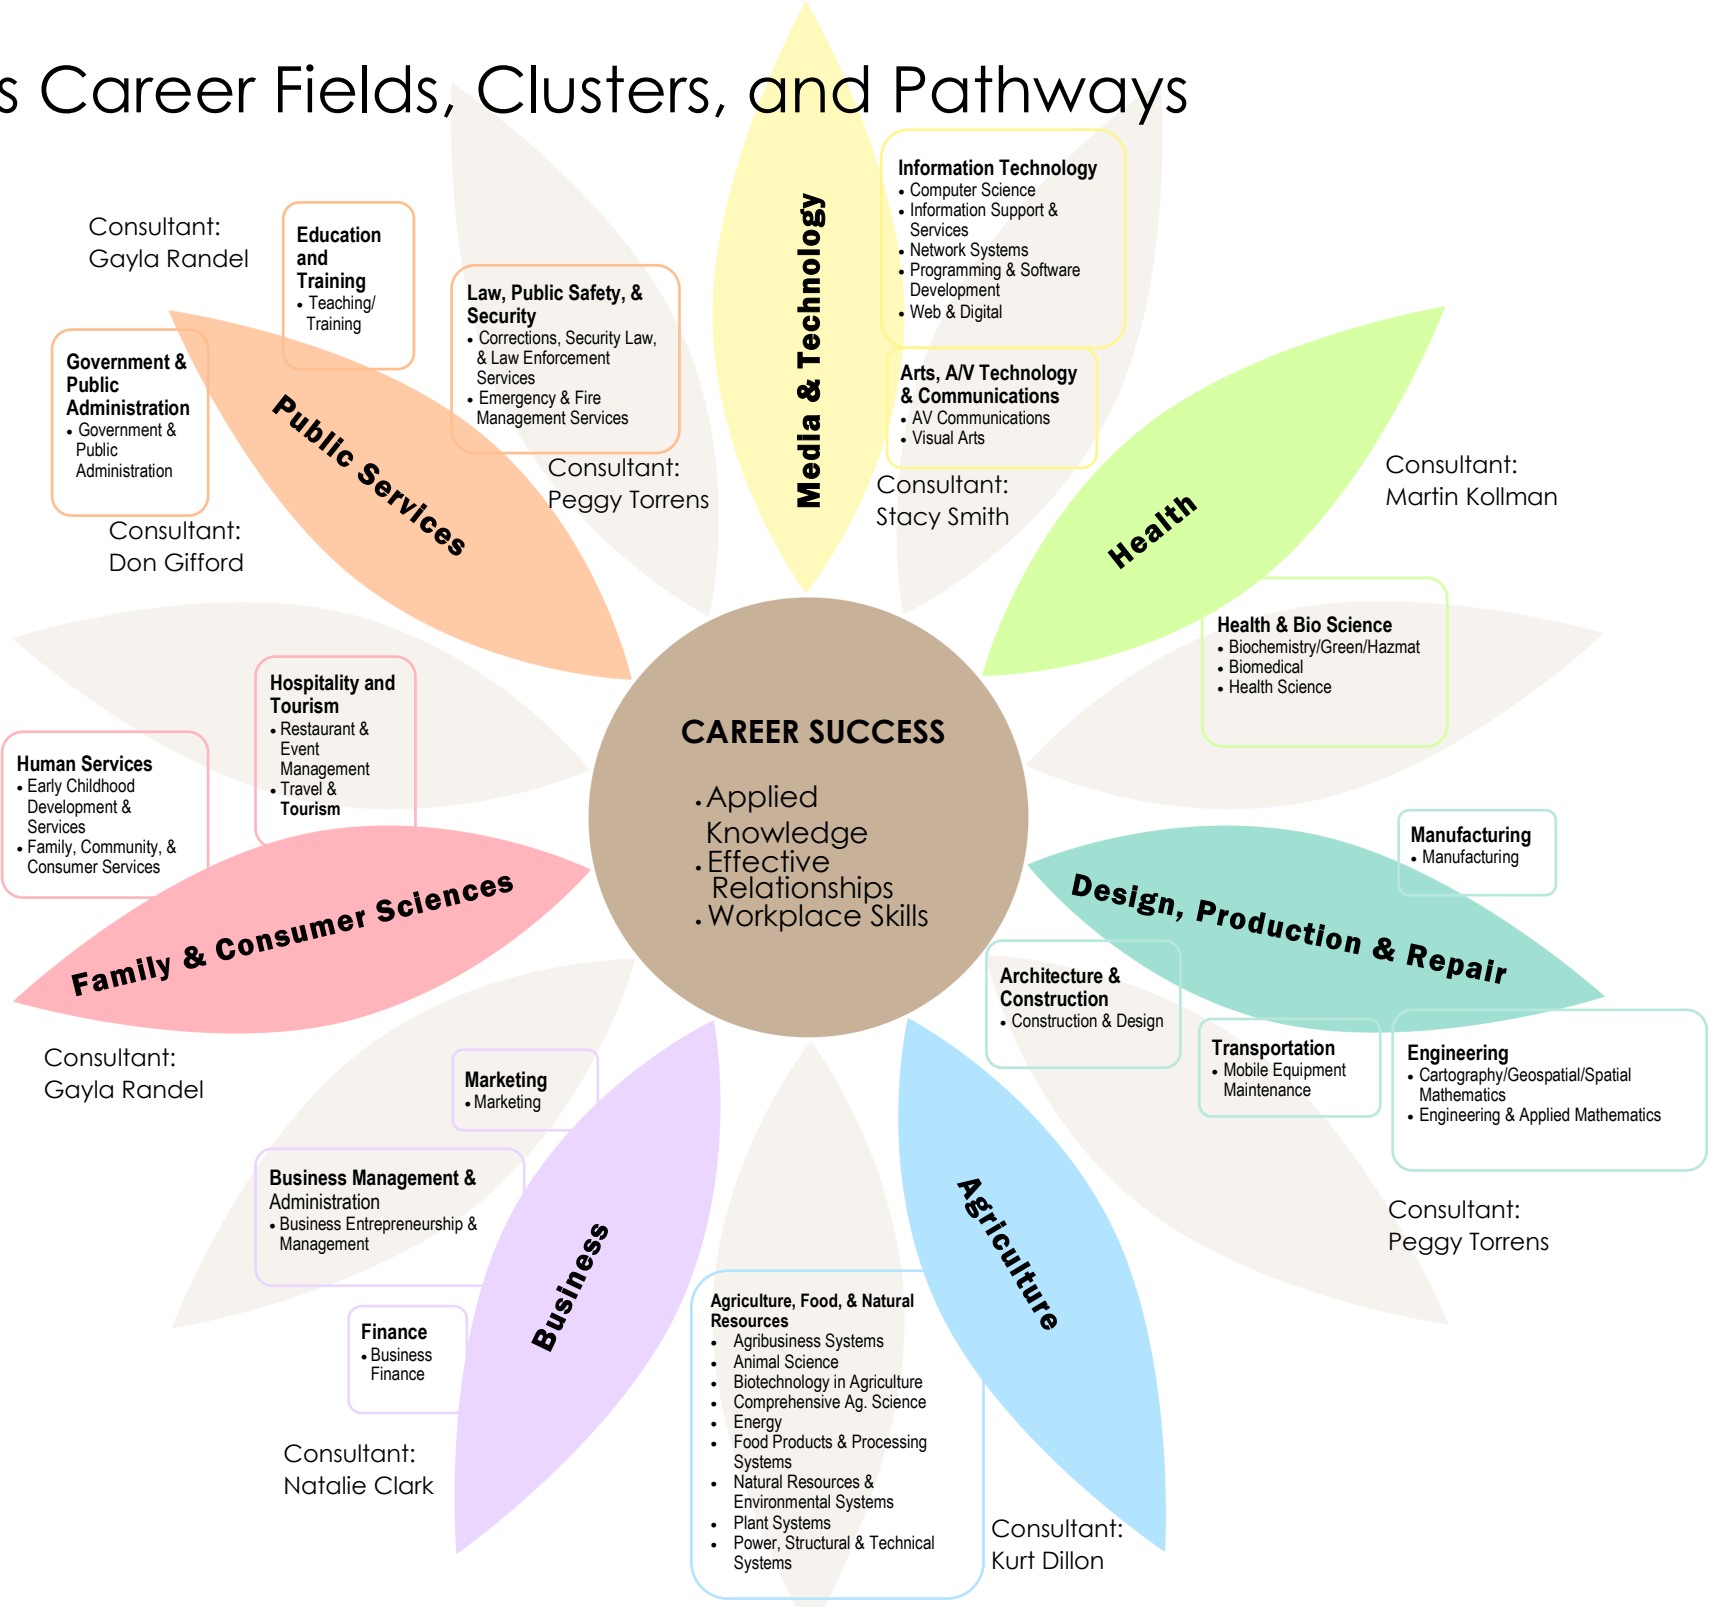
s Career Fields, Clusters, and Pathways

Consultant:
Gayla Randel

Education and Training
• Teaching/ Training

Government & Public Administration
• Government & Public Administration

Public Services

Consultant:
Don Gifford

Law, Public Safety, & Security
• Corrections, Security Law, & Law Enforcement Services
• Emergency & Fire Management Services

Consultant:
Peggy Torrens

Media & Technology

Information Technology
• Computer Science
• Information Support & Services
• Network Systems
• Programming & Software Development
• Web & Digital

Arts, A/V Technology & Communications
• AV Communications
• Visual Arts

Consultant:
Stacy Smith

Health

Consultant:
Martin Kollman

Health & Bio Science
• Biochemistry/Green/Hazmat
• Biomedical
• Health Science

CAREER SUCCESS
• Applied Knowledge
• Effective Relationships
• Workplace Skills

Hospitality and Tourism
• Restaurant & Event Management
• Travel & Tourism

Human Services
• Early Childhood Development & Services
• Family, Community, & Consumer Services

Family & Consumer Sciences

Consultant:
Gayla Randel

Manufacturing
• Manufacturing

Design, Production & Repair

Architecture & Construction
• Construction & Design

Transportation
• Mobile Equipment Maintenance

Engineering
• Cartography/Geospatial/Spatial Mathematics
• Engineering & Applied Mathematics

Consultant:
Peggy Torrens

Marketing
• Marketing

Business Management & Administration
• Business Entrepreneurship & Management

Business

Finance
• Business Finance

Consultant:
Natalie Clark

Agriculture

Agriculture, Food, & Natural Resources
• Agribusiness Systems
• Animal Science
• Biotechnology in Agriculture
• Comprehensive Ag. Science
• Energy
• Food Products & Processing Systems
• Natural Resources & Environmental Systems
• Plant Systems
• Power, Structural & Technical Systems

Consultant:
Kurt Dillon